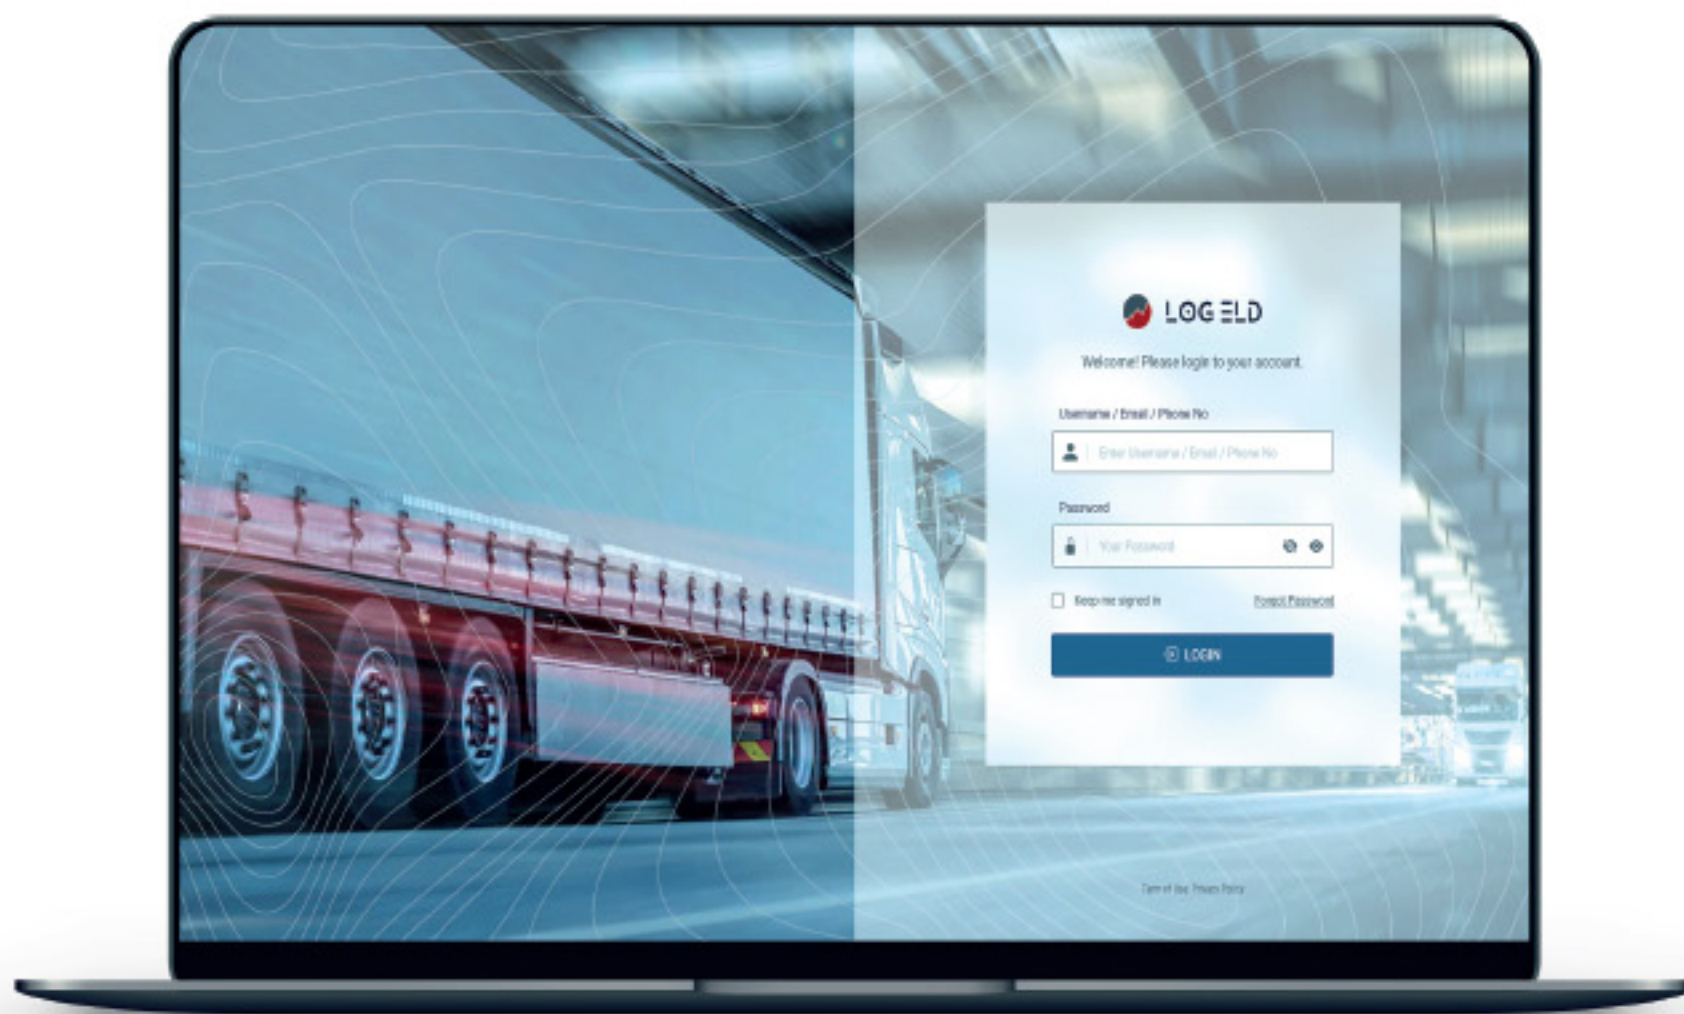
LOG ELD

Welcome! Please login to your account.

Username / Email / Phone No

Enter Username / Email / Phone No

Password

Your Password

Keep me signed in

Forgot Password

LOGIN

Term of Use Privacy Policy